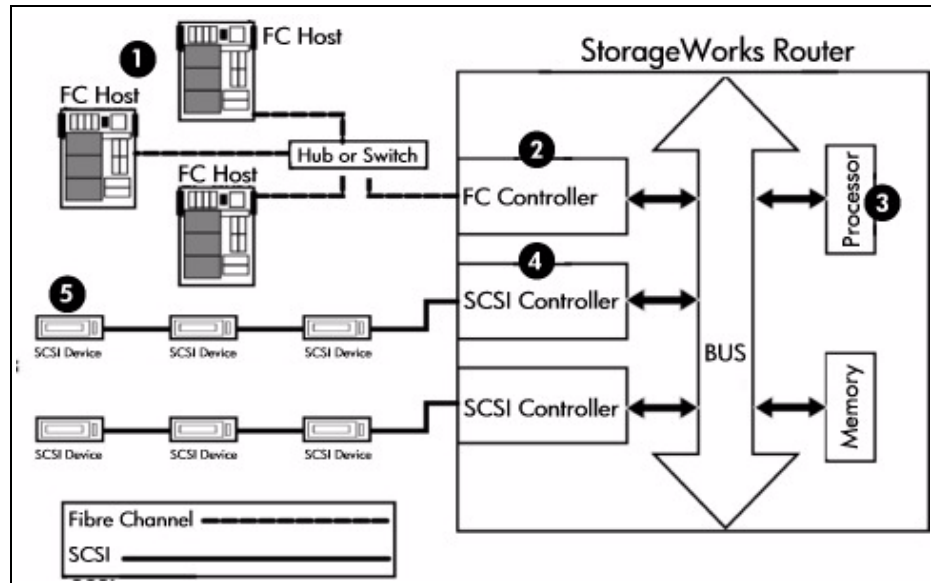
1
FC Host
FC Host
FC Host
Hub or Switch
StorageWorks Router
2
FC Controller
Processor
3
4
SCSI Controller
5
SCSI Device
SCSI Device
SCSI Device
BUS
SCSI Controller
Memory
SCSI Device
SCSI Device
SCSI Device
Fibre Channel
SCSI